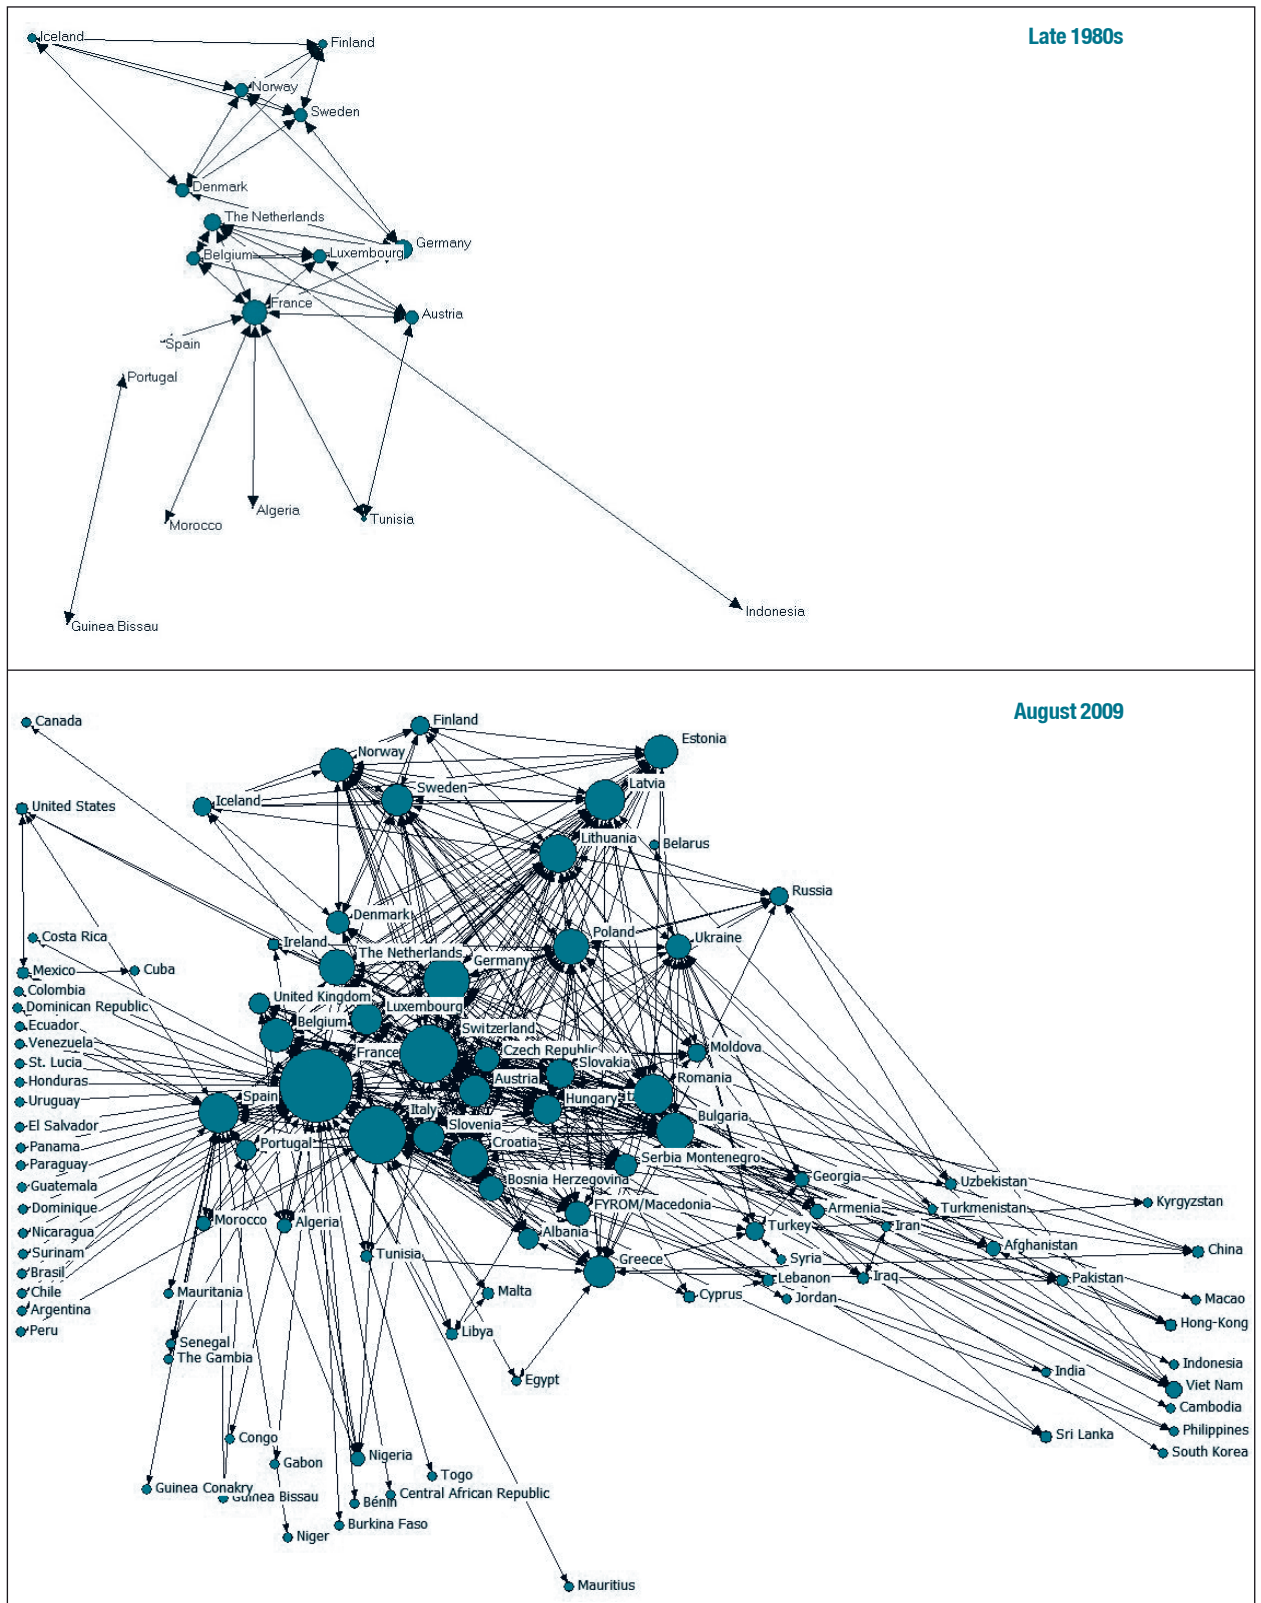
Late 1980s

Iceland
Finland
Norway
Sweden
Denmark
The Netherlands
Germany
Belgium
Luxembourg
France
Austria
Spain
Portugal
Morocco
Algeria
Tunisia
Guinea Bissau
Indonesia

August 2009

Canada
Finland
Estonia
Norway
Iceland
Sweden
Latvia
United States
Lithuania
Belarus
Russia
Denmark
Costa Rica
Ireland
Poland
Ukraine
Mexico
Cuba
The Netherlands
Germany
Colombia
United Kingdom
Dominican Republic
Luxembourg
Ecuador
Belgium
Switzerland
Venezuela
Moldova
France
Czech Republic
St. Lucia
Slovakia
Honduras
Austria
Romania
Uruguay
Spain
Hungary
El Salvador
Italy
Bulgaria
Panama
Portugal
Slovenia
Paraguay
Croatia
Serbia Montenegro
Guatemala
Georgia
Bosnia Herzegovina
Uzbekistan
Dominique
Kyrgyzstan
Morocco
Algeria
FYROM/Macedonia
Armenia
Turkmenistan
Nicaragua
Turkey
Iran
Surinam
Albania
Afghanistan
China
Tunisia
Brasil
Greece
Syria
Chile
Lebanon
Iraq
Pakistan
Argentina
Mauritania
Malta
Cyprus
Jordan
Macao
Peru
Libya
Hong-Kong
Senegal
The Gambia
Egypt
India
Indonesia
Viet Nam
Cambodia
Philippines
Congo
Sri Lanka
South Korea
Gabon
Nigeria
Togo
Guinea Conakry
Guinea Bissau
Bénin
Central African Republic
Burkina Faso
Niger
Mauritius